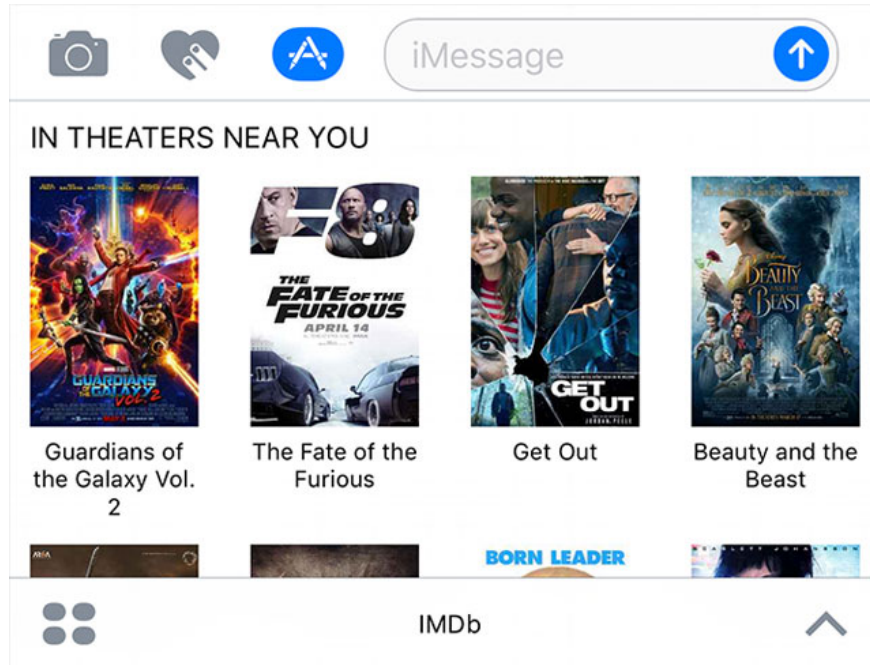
iMessage

IN THEATERS NEAR YOU

GUARDIANS OF THE GALAXY VOL. 2

F8

THE FATE OF THE FURIOUS

APRIL 14

GET OUT

BEAUTY AND THE BEAST

Guardians of the Galaxy Vol. 2

The Fate of the Furious

Get Out

Beauty and the Beast

BORN LEADER

IMDb